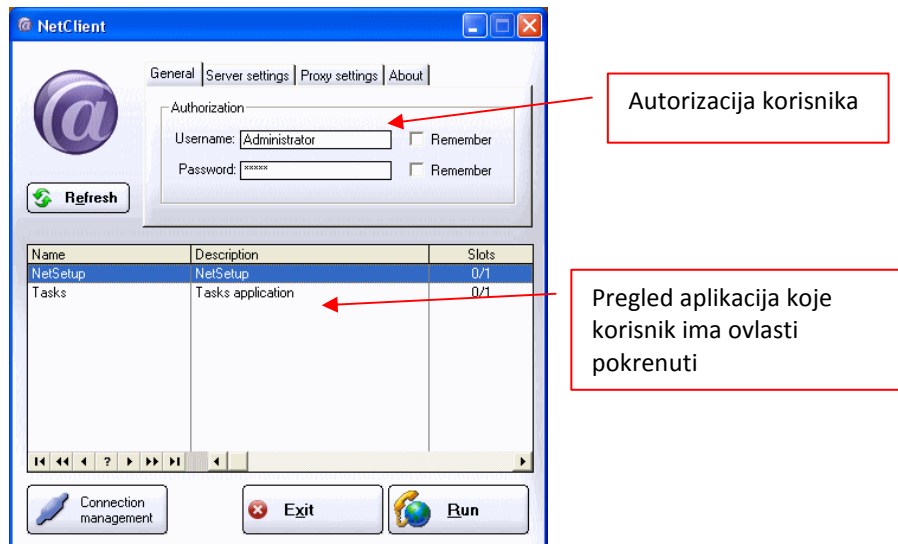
NetClient

General | Server settings | Proxy settings | About

Authorization

Username: Administrator
Remember

Password: *****
Remember

Refresh

| Name | Description | Slots |
|---|---|---|
| NetSetup | NetSetup | 0/1 |
| Tasks | Tasks application | 0/1 |

?

Connection management

Exit

Run

Autorizacija korisnika

Pregled aplikacija koje korisnik ima ovlasti pokrenuti